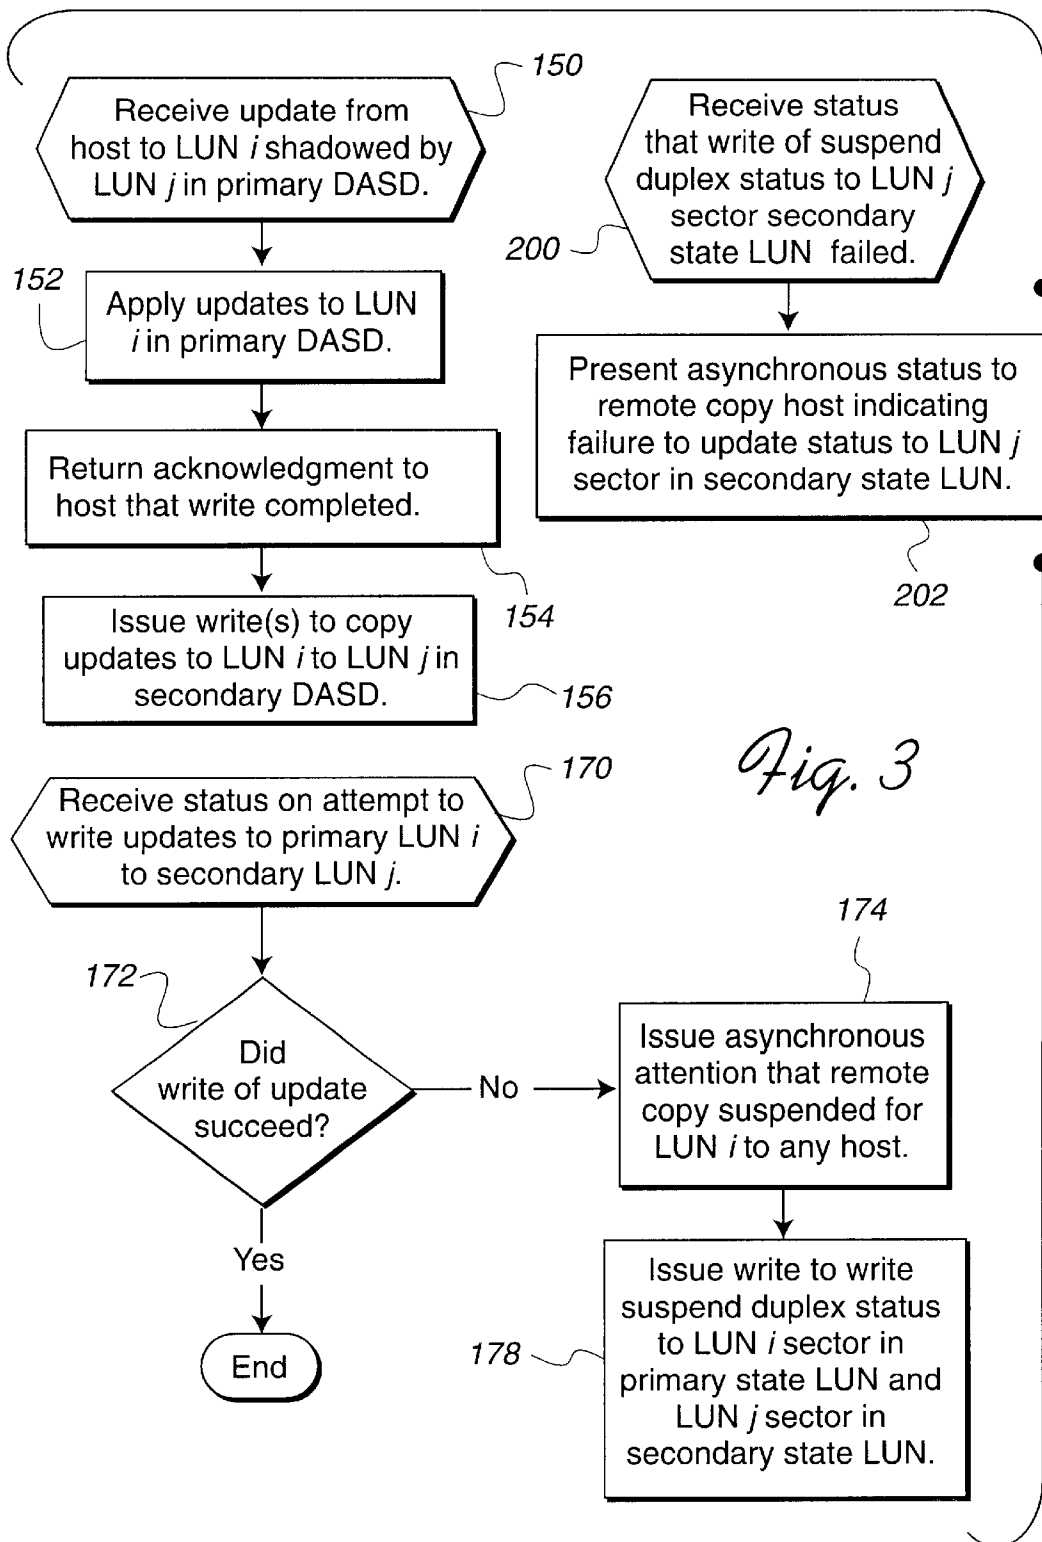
150

Receive update from host to LUN *i* shadowed by LUN *j* in primary DASD.

152

Apply updates to LUN *i* in primary DASD.

Return acknowledgment to host that write completed.

154

Issue write(s) to copy updates to LUN *i* to LUN *j* in secondary DASD.

156

170

Receive status on attempt to write updates to primary LUN *i* to secondary LUN *j*.

172

Did write of update succeed?

No

Yes

End

174

Issue asynchronous attention that remote copy suspended for LUN *i* to any host.

178

Issue write to write suspend duplex status to LUN *i* sector in primary state LUN and LUN *j* sector in secondary state LUN.

Receive status that write of suspend duplex status to LUN *j* sector secondary state LUN failed.

200

Present asynchronous status to remote copy host indicating failure to update status to LUN *j* sector in secondary state LUN.

202

Fig. 3